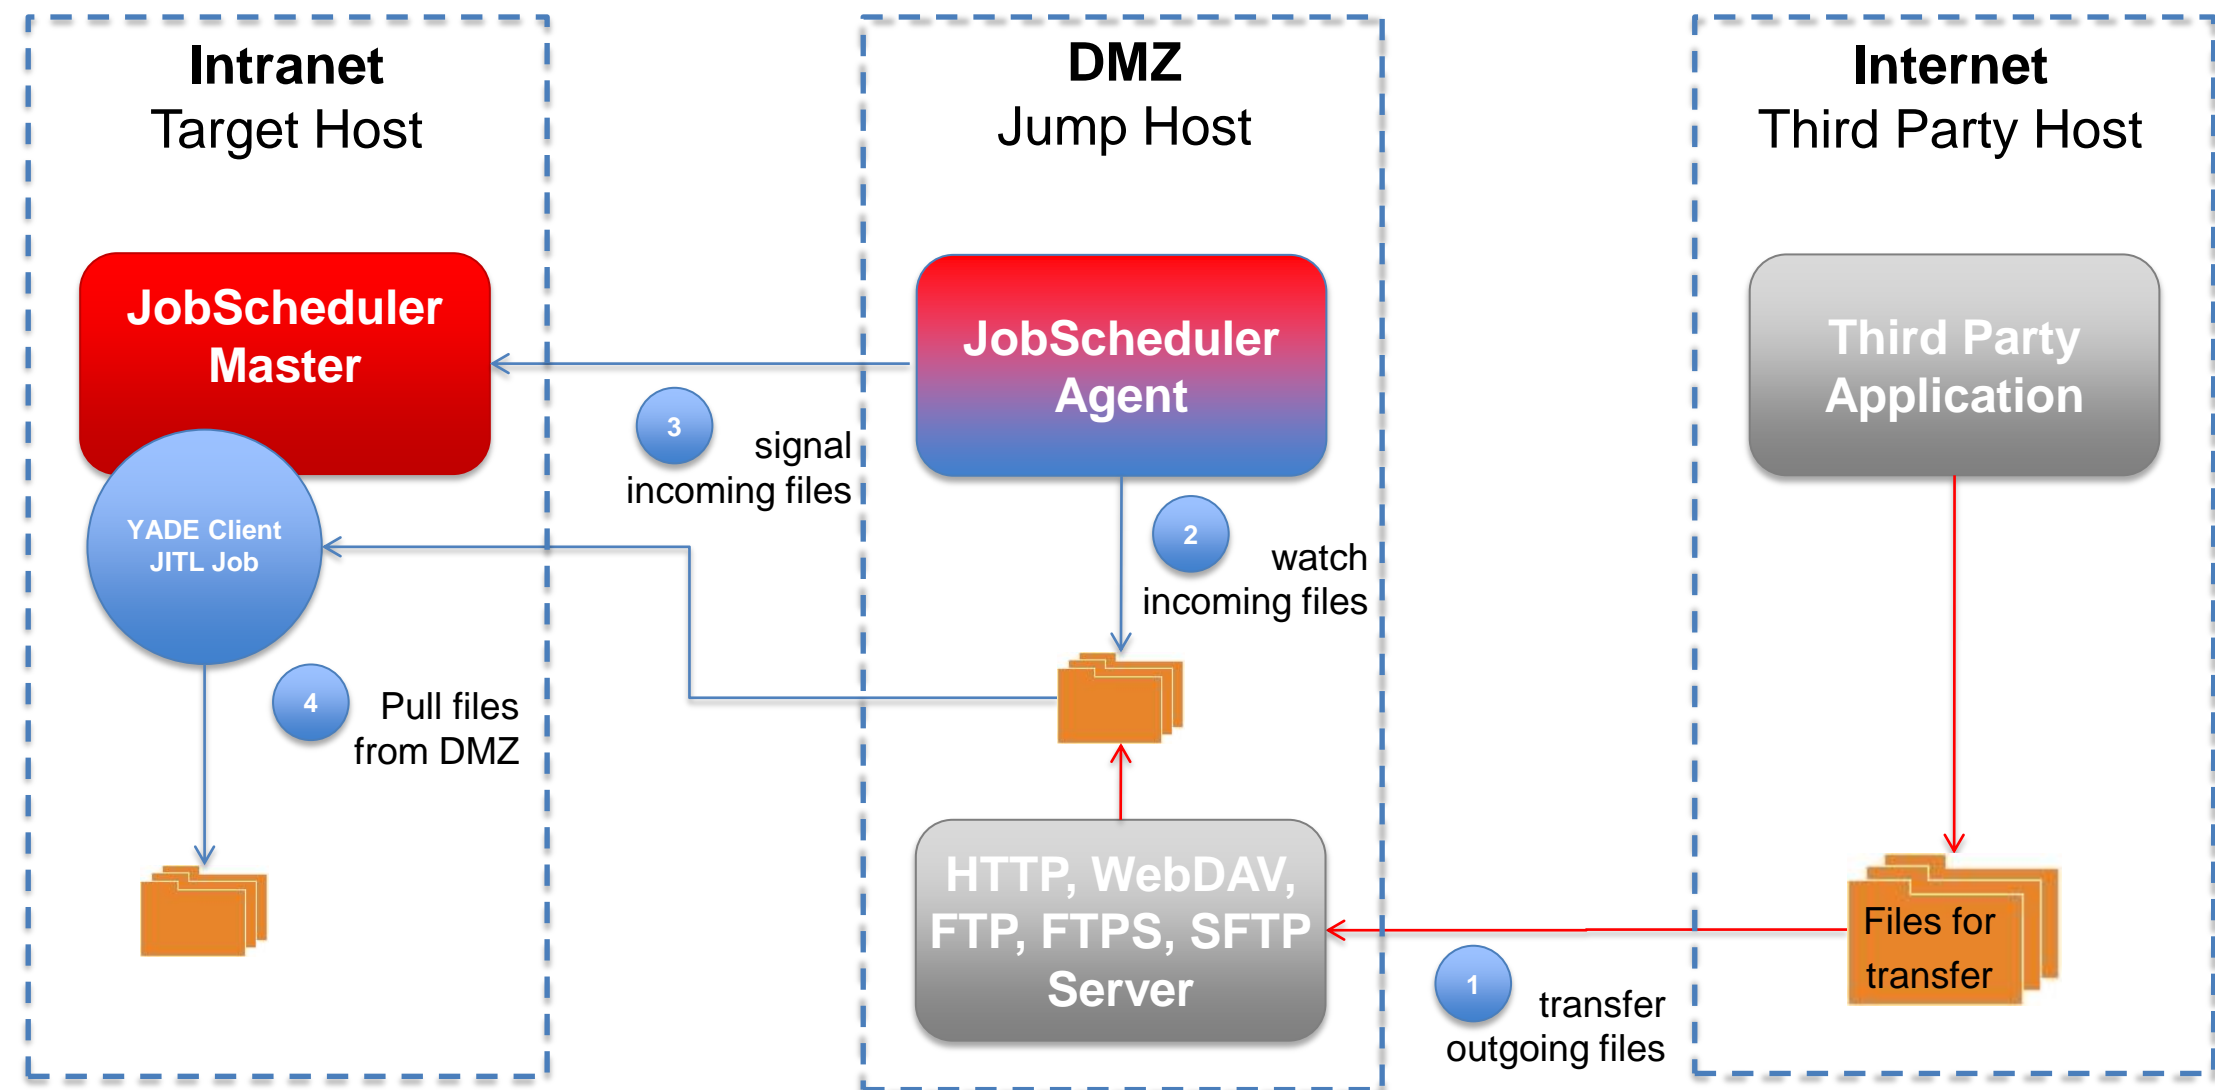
Intranet
Target Host

DMZ
Jump Host

Internet
Third Party Host

JobScheduler Master

JobScheduler Agent

Third Party Application

3
signal incoming files

YADE Client
JITL Job

2
watch incoming files

4
Pull files from DMZ

HTTP, WebDAV, FTP, FTPS, SFTP Server

Files for transfer

1
transfer outgoing files